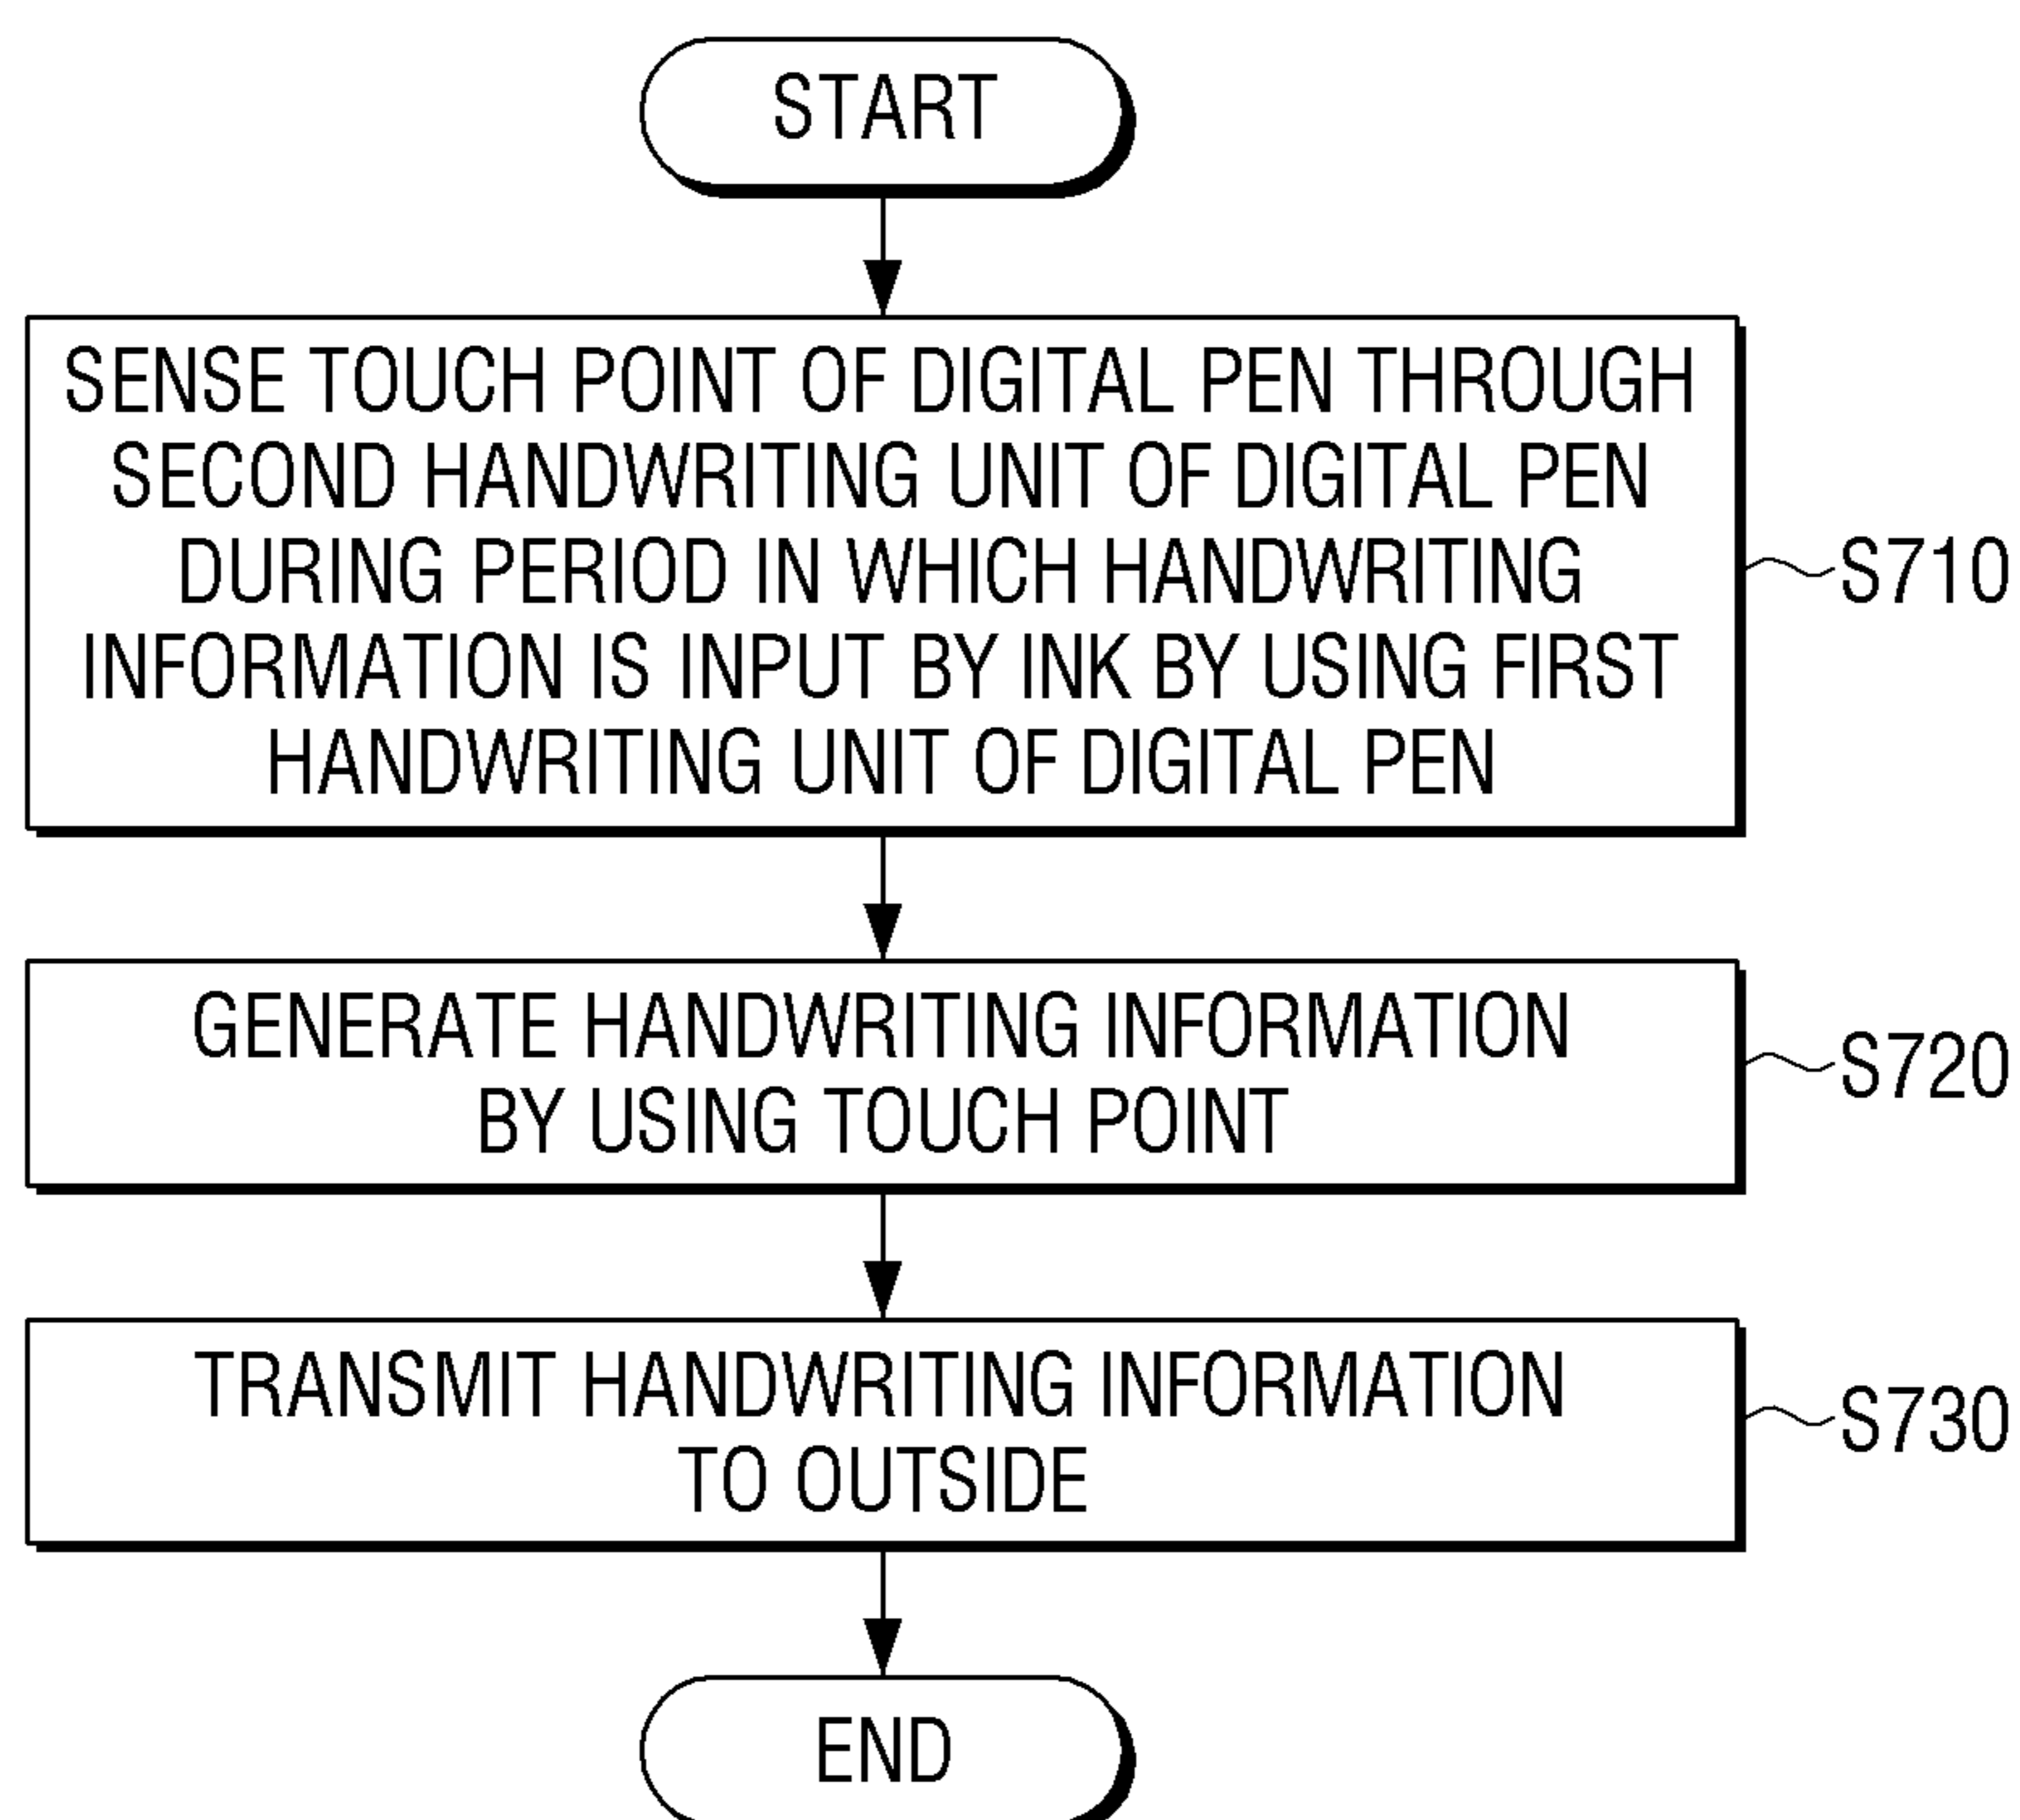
START

SENSE TOUCH POINT OF DIGITAL PEN THROUGH SECOND HANDWRITING UNIT OF DIGITAL PEN DURING PERIOD IN WHICH HANDWRITING INFORMATION IS INPUT BY INK BY USING FIRST HANDWRITING UNIT OF DIGITAL PEN

S710

GENERATE HANDWRITING INFORMATION BY USING TOUCH POINT

S720

TRANSMIT HANDWRITING INFORMATION TO OUTSIDE

S730

END